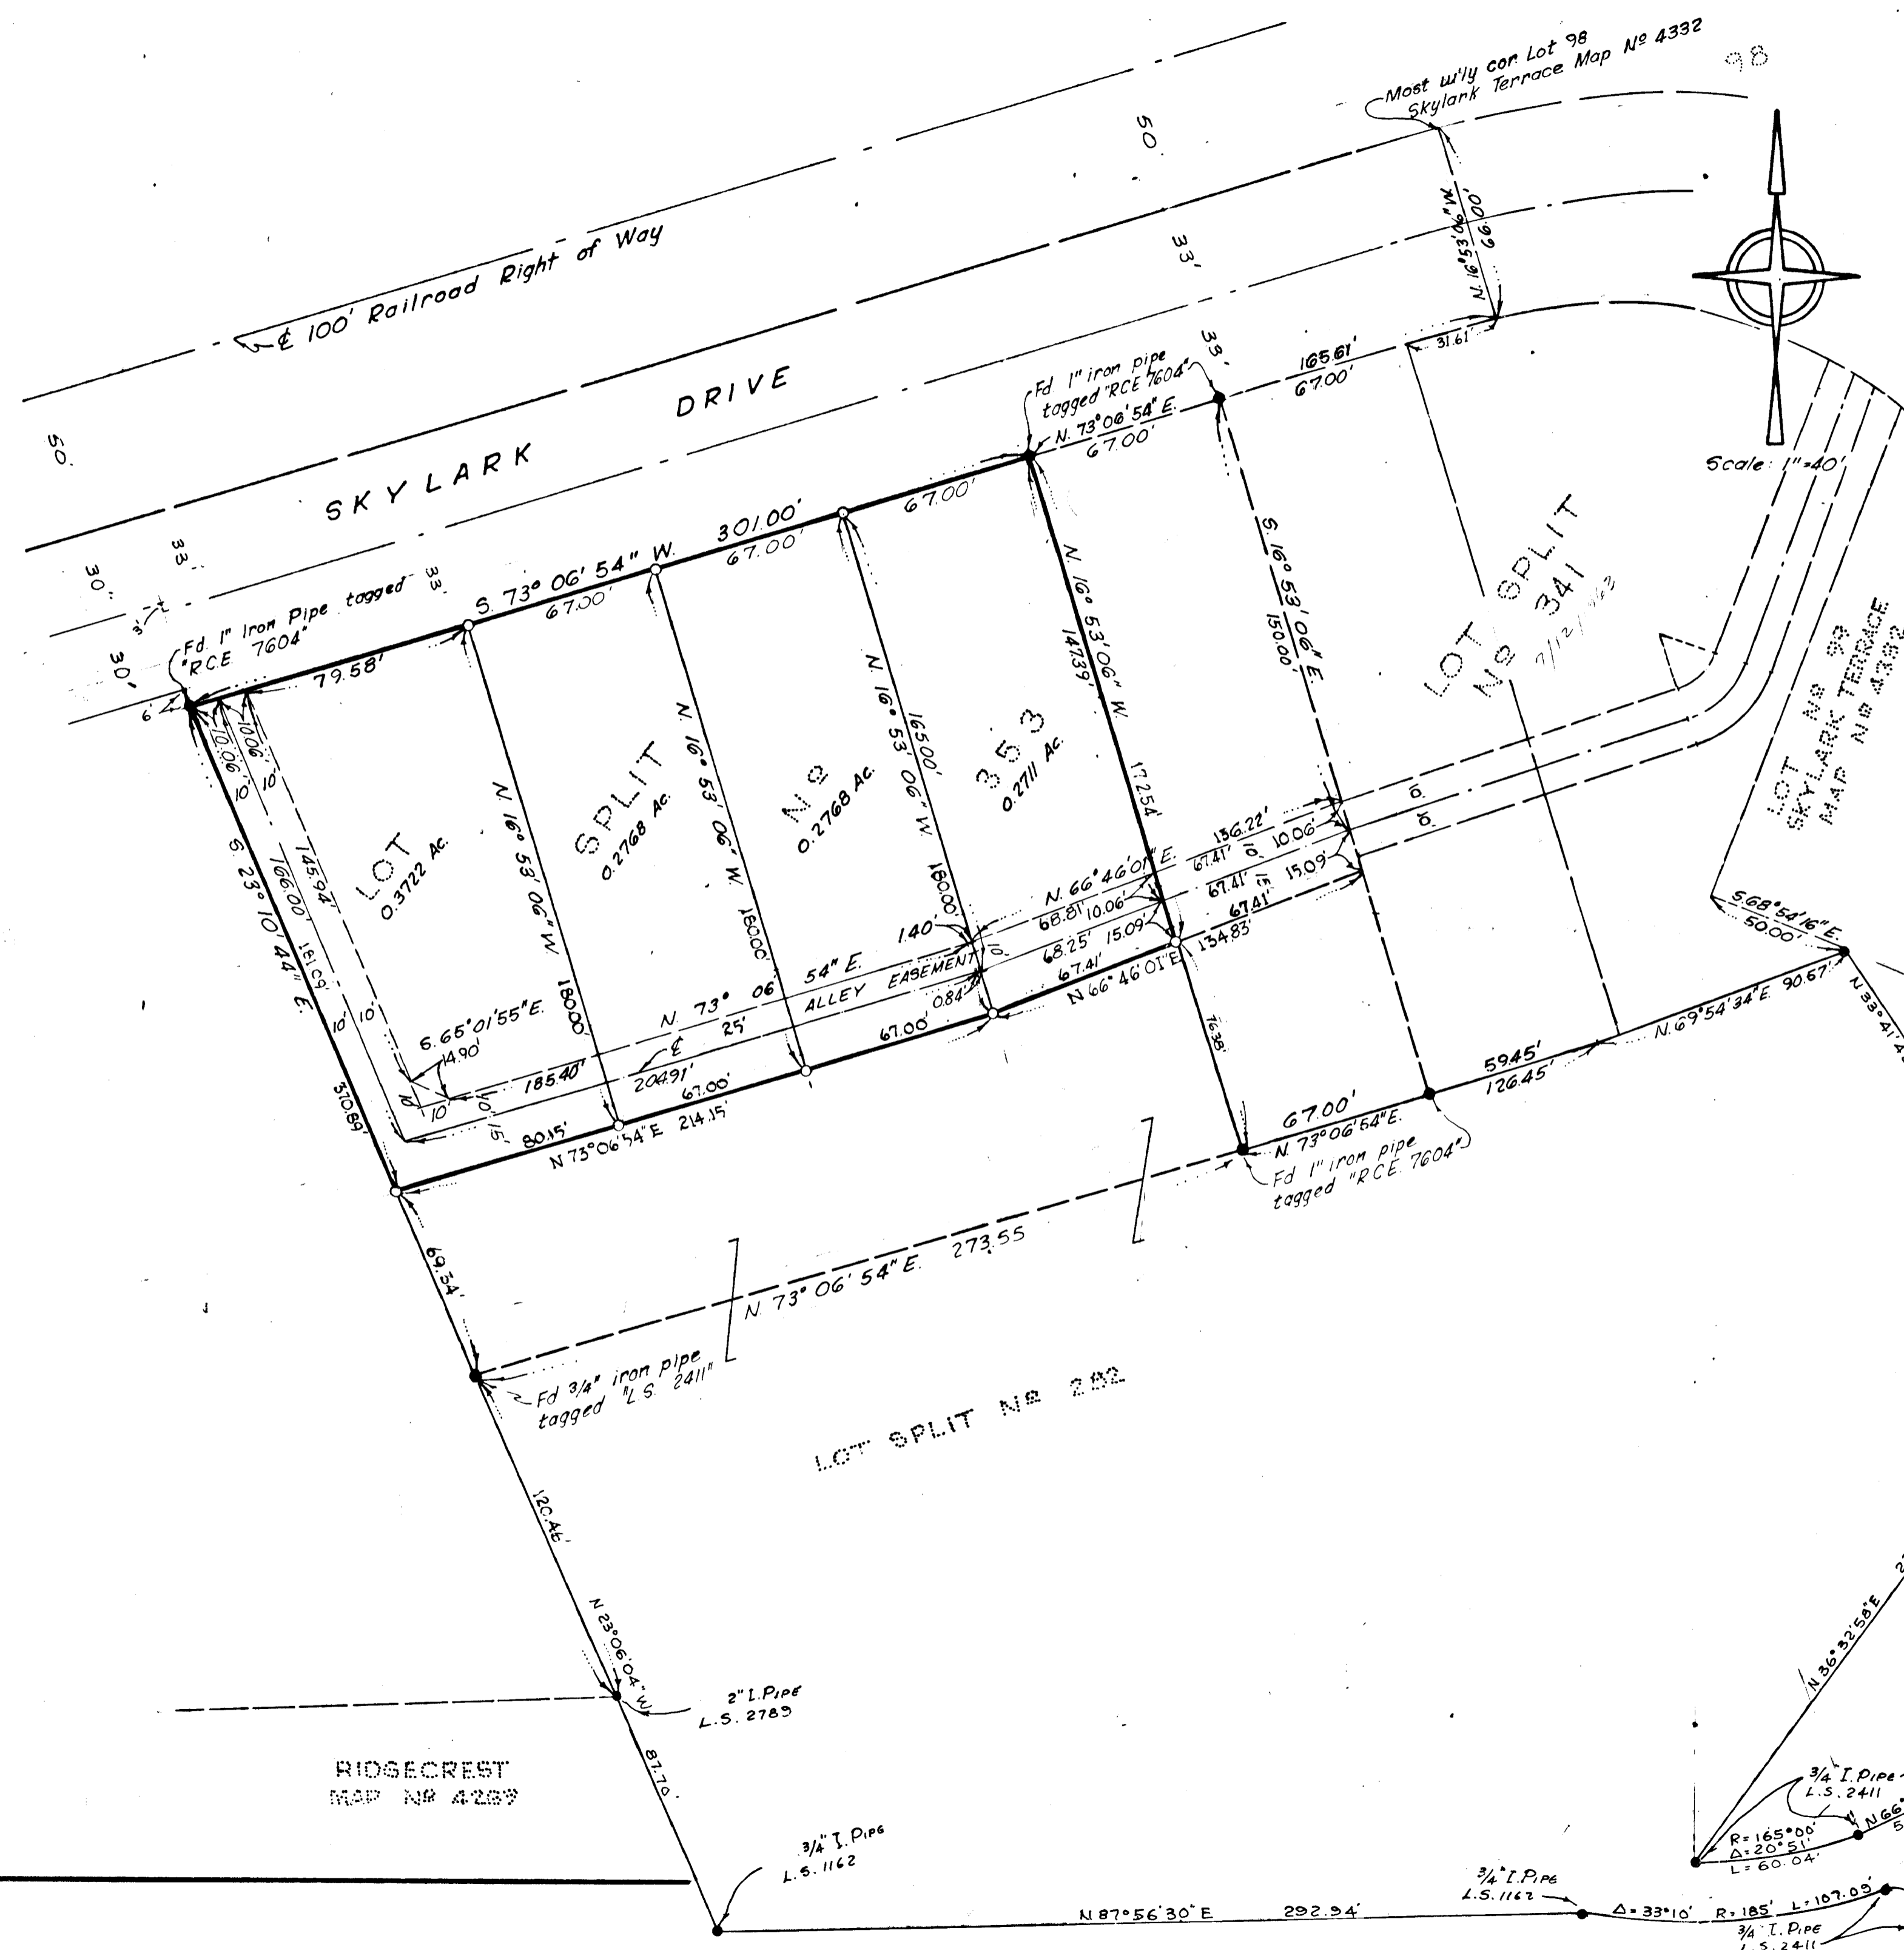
Most w'ly cor. Lot 98
Skylark Terrace Map Nº 4332

98

50'

33'

℄ 100' Railroad Right of Way

SKYLARK DRIVE

50'

30'

33'

3'

30'

6'

N. 16°53'06" W.
66.00'

31.61'

165.61'
67.00'

33'

Fd. 1" iron pipe tagged "RCE 7604"
N. 73°06'54" E.
67.00'

Scale: 1"=40'

S. 73° 06' 54" W. 301.00'
67.00' 67.00' 67.00'

Fd. 1" Iron Pipe tagged "R.C.E. 7604"

79.58'

10.06'
10.06'
10'
10'

S. 23° 10' 44" E.
166.00'
145.94'
161.09'
370.89'

LOT 0.3722 Ac.

N. 16° 53' 06" W. 180.00'

SPLIT 0.2768 Ac.

N. 16° 53' 06" W. 180.00'

Nº 0.2768 Ac.

N. 16° 53' 06" W. 165.00' 180.00'

353 0.2711 Ac.

N. 16° 53' 06" W. 147.39' 172.54'

S. 16° 53' 06" E. 150.00'

LOT SPLIT Nº 341 7/12/1963

LOT Nº 98 SKYLARK TERRACE MAP Nº 4332

10'
10'

136.22'
67.41'
10'
10.06'
67.41'
15'
15.09'
67.41'

N. 66°46'01" E.
68.81' 10.06'
68.25' 15.09'
67.41'
134.83'
N 66°46'01" E

1.40'
10'
0.84'

N. 73° 06' 54" E.
25'
ALLEY EASEMENT
℄

S. 65°01'55" E.
14.90'
185.40'
204.91'
67.00'
67.00'
10
10'
15'
10'
80.15'
N 73°06'54" E 214.15'

76.38'

67.00'
N. 73°06'54" E.
Fd 1" iron pipe tagged "R.C.E. 7604"

59.45'
126.45'

N. 69°54'34" E. 90.67'

S 68°54'16" E.
50.00'

N. 33°41'4

69.34'

N. 73° 06' 54" E. 273.55

Fd 3/4" iron pipe tagged "L.S. 2411"

LOT SPLIT Nº 282

120.46'

N 23°06'04" W.

2" I. Pipe
L.S. 2789

87.70'

RIDGECREST
MAP Nº 4289

3/4" I. Pipe
L.S. 1162

N 87°56'30" E 292.94'

3/4" I. Pipe
L.S. 1162

Δ=33°10' R=185' L=107.09'

3/4" I. Pipe
L.S. 2411

N 36°32'58" E

3/4" I. Pipe
L.S. 2411

R=165°00'
Δ=20°51'
L=60.04'

N 66°
5